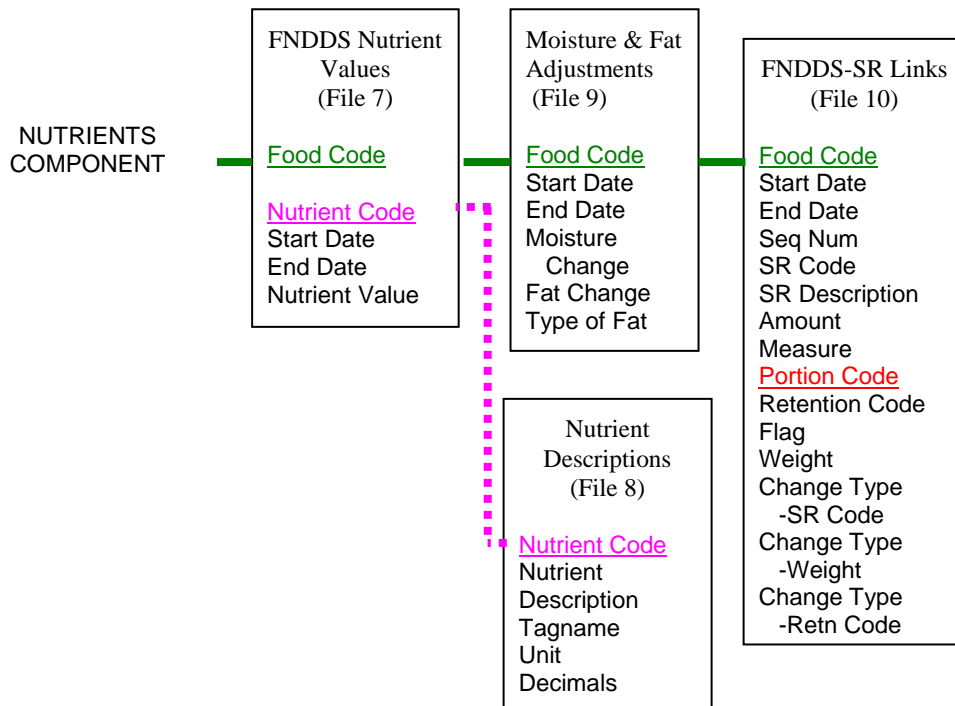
NUTRIENTS COMPONENT

FNDDS Nutrient Values (File 7)

Food Code

Nutrient Code
Start Date
End Date
Nutrient Value

Moisture & Fat Adjustments (File 9)

Food Code
Start Date
End Date
Moisture Change
Fat Change
Type of Fat

FNDDS-SR Links (File 10)

Food Code
Start Date
End Date
Seq Num
SR Code
SR Description
Amount
Measure
Portion Code
Retention Code
Flag
Weight
Change Type -SR Code
Change Type -Weight
Change Type -Retn Code

Nutrient Descriptions (File 8)

Nutrient Code
Nutrient Description
Tagname
Unit
Decimals